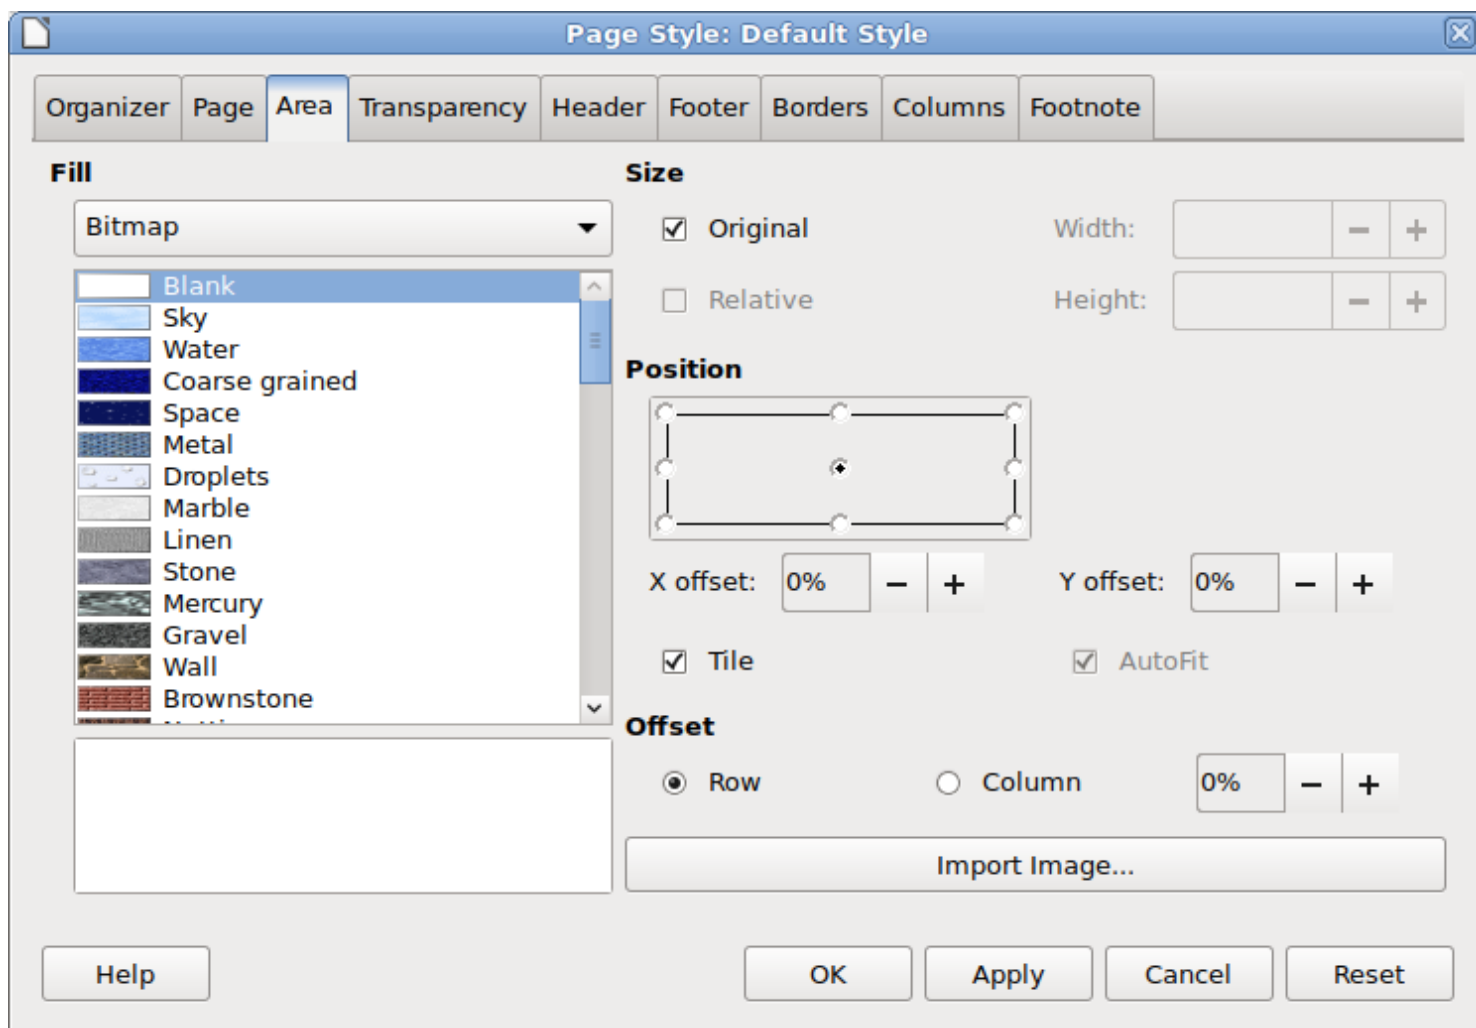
Page Style: Default Style

Organizer Page Area Transparency Header Footer Borders Columns Footnote

Fill

Bitmap

Blank
Sky
Water
Coarse grained
Space
Metal
Droplets
Marble
Linen
Stone
Mercury
Gravel
Wall
Brownstone
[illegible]

Size

Original Width: − +

Relative Height: − +

Position

X offset: 0% − + Y offset: 0% − +

Tile AutoFit

Offset

Row Column 0% − +

Import Image...

Help OK Apply Cancel Reset